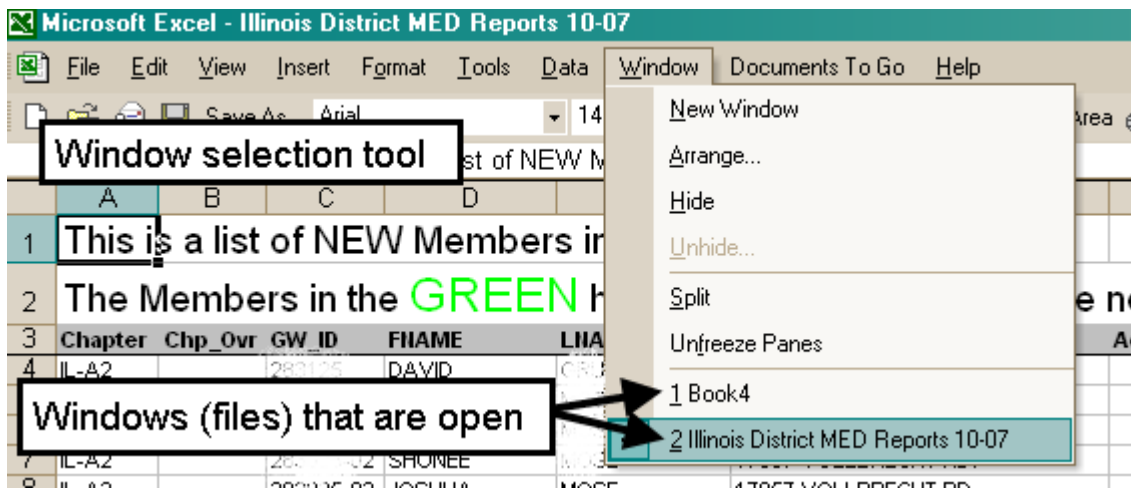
Microsoft Excel - Illinois District MED Reports 10-07

File Edit View Insert Format Tools Data Window Documents To Go Help

Save As Arial 14 Area

Window selection tool

st of NEW M

| | A | B | C | D | | |
|---|---|---|---|---|---|---|
| 1 | This is a list of NEW Members in | | | | | |
| 2 | The Members in the GREEN h | | | | | e n |
| 3 | Chapter | Chp_Ovr | GW_ID | FNAME | LNA | A |
| 4 | IL-A2 | | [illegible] | DAVID | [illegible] | |
| 7 | IL-A2 | | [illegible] | SHONEE | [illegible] | |
| 8 | IL-A2 | | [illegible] | JOSHUA | MOSE | 17857 VOLLBRECHT RD |

New Window
Arrange...
Hide
Unhide...
Split
Unfreeze Panes
1 Book4
2 Illinois District MED Reports 10-07

Windows (files) that are open